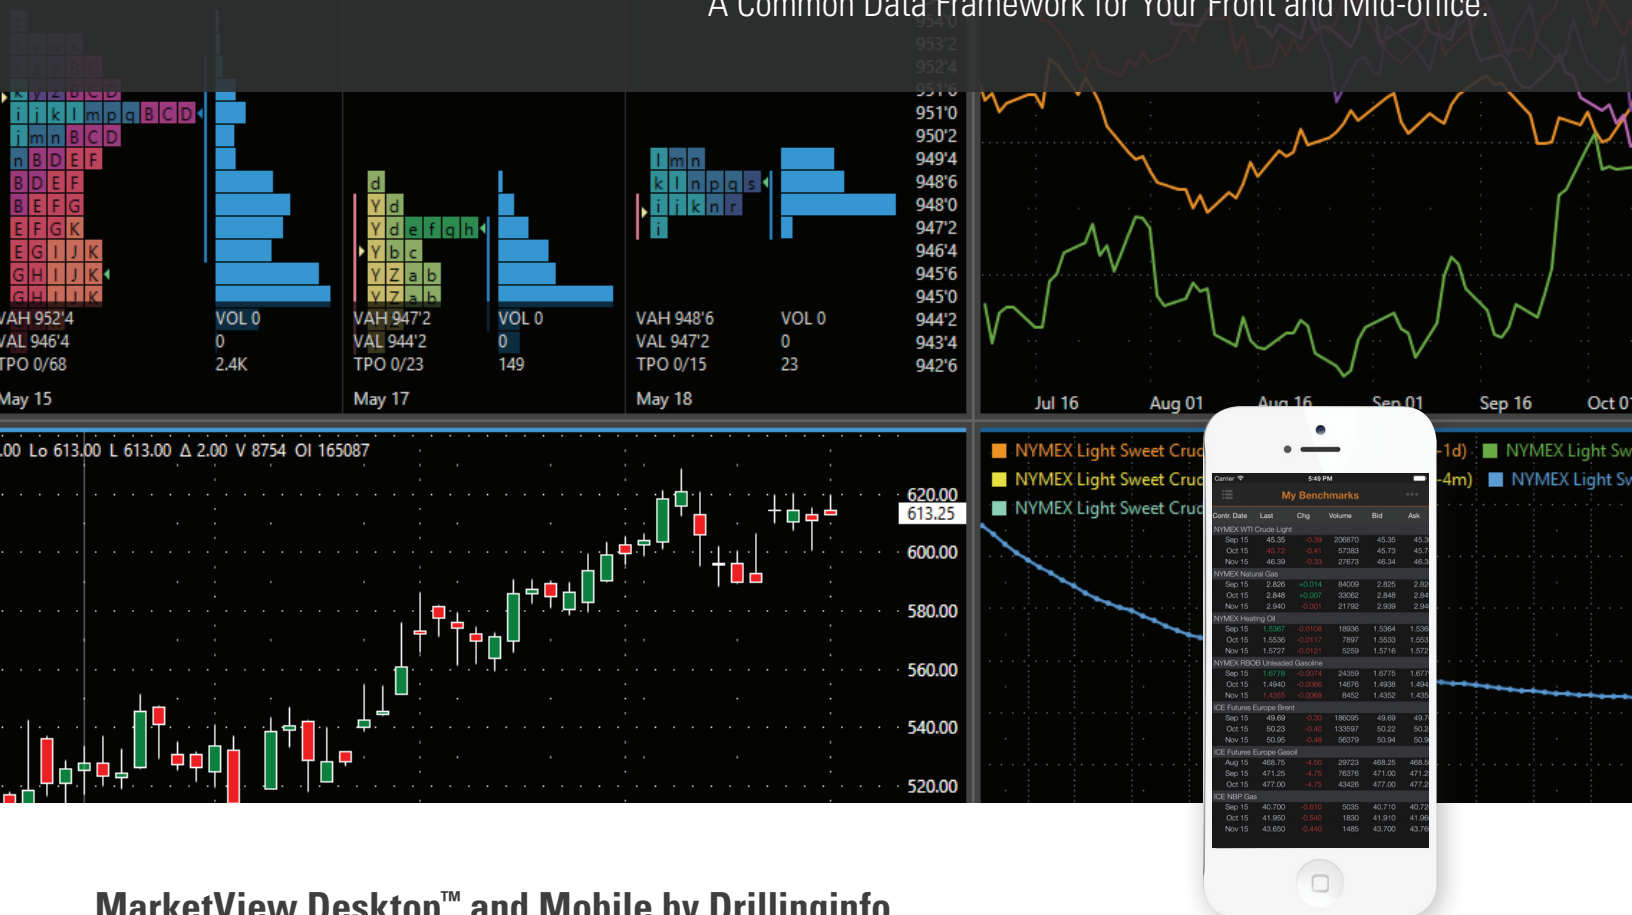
A Common Data Framework for Your Front and Mid-Office.

i j k l m p q B C D
j m n B C D
n B D E F
B D E F
B E F G
E F G K
E G I J K
G H I J K

VAH 952'4
VAL 946'4
TPO 0/68
VOL 0
0
2.4K
May 15

d
Y d
Y d e f g h
Y b c
Y Z a b
VAH 947'2
VAL 944'2
TPO 0/23
VOL 0
0
149
May 17

l m n
k l n p q s
i j k n r
i
VAH 948'6
VAL 947'2
TPO 0/15
VOL 0
0
23
May 18

953'2
952'4
951'0
950'2
949'4
948'6
948'0
947'2
946'4
945'6
945'0
944'2
943'4
942'6

Jul 16
Aug 01
Aug 16
Sep 01
Sep 16
Oct 01

.00 Lo 613.00 L 613.00 Δ 2.00 V 8754 OI 165087

620.00
613.25
600.00
580.00
560.00
540.00
520.00

NYMEX Light Sweet Cruc
NYMEX Light Sweet Cruc
NYMEX Light Sweet Cruc
-1d)
-4m)
NYMEX Light Sw
NYMEX Light Sw

Carrier
5:49 PM
My Benchmarks

| Contr. Date | Last | Chg | Volume | Bid | Ask |
|---|---|---|---|---|---|
| NYMEX WTI Crude Light | | | | | |
| Sep 15 | 45.35 | -0.39 | 206870 | 45.35 | 45.3 |
| Oct 15 | 45.72 | -0.41 | 57383 | 45.73 | 45.7 |
| Nov 15 | 46.39 | -0.33 | 27673 | 46.34 | 46.3 |
| NYMEX Natural Gas | | | | | |
| Sep 15 | 2.826 | +0.014 | 84009 | 2.825 | 2.82 |
| Oct 15 | 2.848 | +0.007 | 33062 | 2.848 | 2.84 |
| Nov 15 | 2.940 | -0.001 | 21792 | 2.939 | 2.94 |
| NYMEX Heating Oil | | | | | |
| Sep 15 | 1.5367 | -0.0108 | 18936 | 1.5364 | 1.536 |
| Oct 15 | 1.5536 | -0.0117 | 7897 | 1.5533 | 1.553 |
| Nov 15 | 1.5727 | -0.0121 | 5259 | 1.5716 | 1.572 |
| NYMEX RBOB Unleaded Gasoline | | | | | |
| Sep 15 | 1.6778 | -0.0074 | 24359 | 1.6775 | 1.677 |
| Oct 15 | 1.4940 | -0.0066 | 14876 | 1.4938 | 1.494 |
| Nov 15 | 1.4355 | -0.0069 | 8452 | 1.4352 | 1.435 |
| ICE Futures Europe Brent | | | | | |
| Sep 15 | 49.69 | -0.30 | 186095 | 49.69 | 49.7 |
| Oct 15 | 50.23 | -0.40 | 133597 | 50.22 | 50.2 |
| Nov 15 | 50.95 | -0.48 | 56379 | 50.94 | 50.9 |
| ICE Futures Europe Gasoil | | | | | |
| Aug 15 | 468.75 | -4.50 | 29723 | 468.25 | 468.5 |
| Sep 15 | 471.25 | -4.75 | 76376 | 471.00 | 471.2 |
| Oct 15 | 477.00 | -4.75 | 43426 | 477.00 | 477.2 |
| ICE NBP Gas | | | | | |
| Sep 15 | 40.700 | -0.610 | 5035 | 40.710 | 40.72 |
| Oct 15 | 41.950 | -0.540 | 1830 | 41.910 | 41.96 |
| Nov 15 | 43.650 | -0.440 | 1485 | 43.700 | 43.76 |

MarketView Desktop™ and Mobile by Drillinginfo